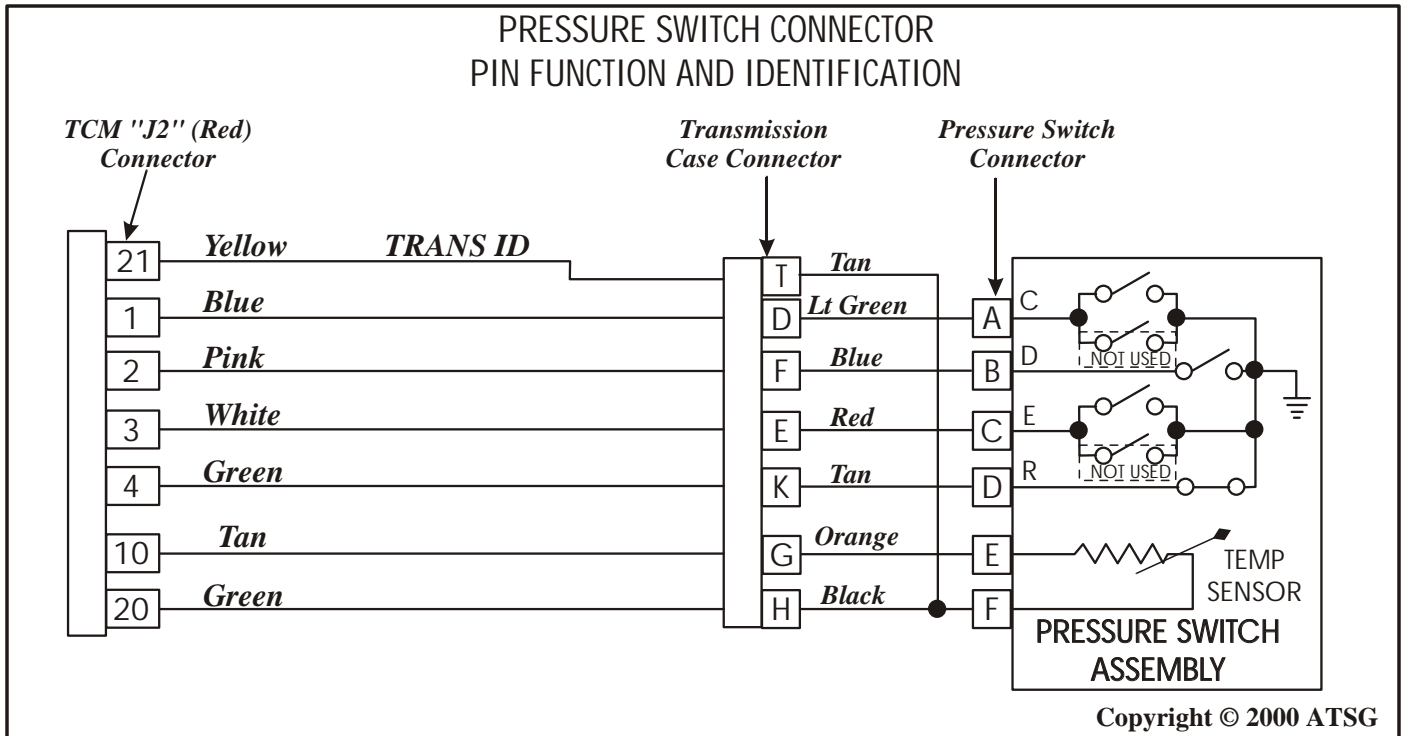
PRESSURE SWITCH CONNECTOR
PIN FUNCTION AND IDENTIFICATION

TCM "J2" (Red) Connector

Transmission Case Connector

Pressure Switch Connector

21 Yellow TRANS ID
1 Blue
2 Pink
3 White
4 Green
10 Tan
20 Green

T Tan
D Lt Green
F Blue
E Red
K Tan
G Orange
H Black

A C
B D
C E
D R
E
F

NOT USED
NOT USED

TEMP SENSOR

PRESSURE SWITCH ASSEMBLY

Copyright © 2000 ATSG